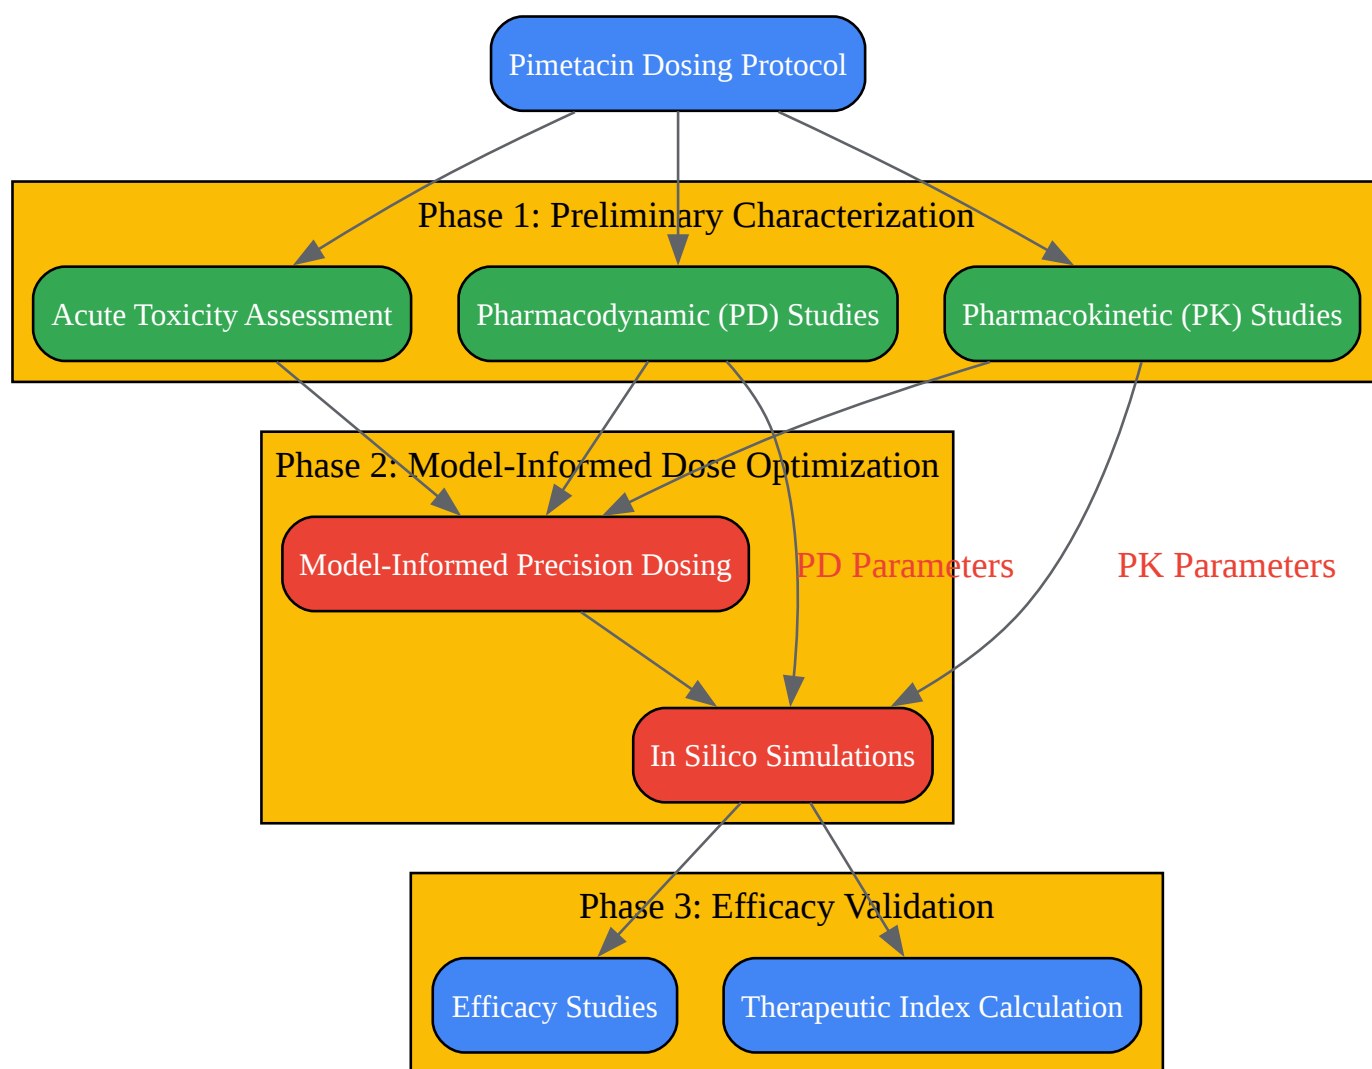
Pimetacin Dosing Protocol

Phase 1: Preliminary Characterization

Acute Toxicity Assessment

Pharmacodynamic (PD) Studies

Pharmacokinetic (PK) Studies

Phase 2: Model-Informed Dose Optimization

Model-Informed Precision Dosing

PD Parameters

PK Parameters

In Silico Simulations

Phase 3: Efficacy Validation

Efficacy Studies

Therapeutic Index Calculation